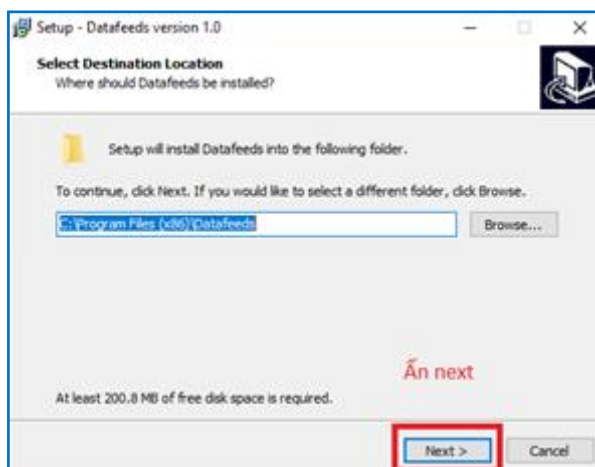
Setup - Datafeeds version 1.0

Select Destination Location
Where should Datafeeds be installed?

Setup will install Datafeeds into the following folder.

To continue, click Next. If you would like to select a different folder, click Browse.

C:\Program Files (x86)\Datafeeds

Browse...

Ấn next

At least 200.8 MB of free disk space is required.

Next >

Cancel